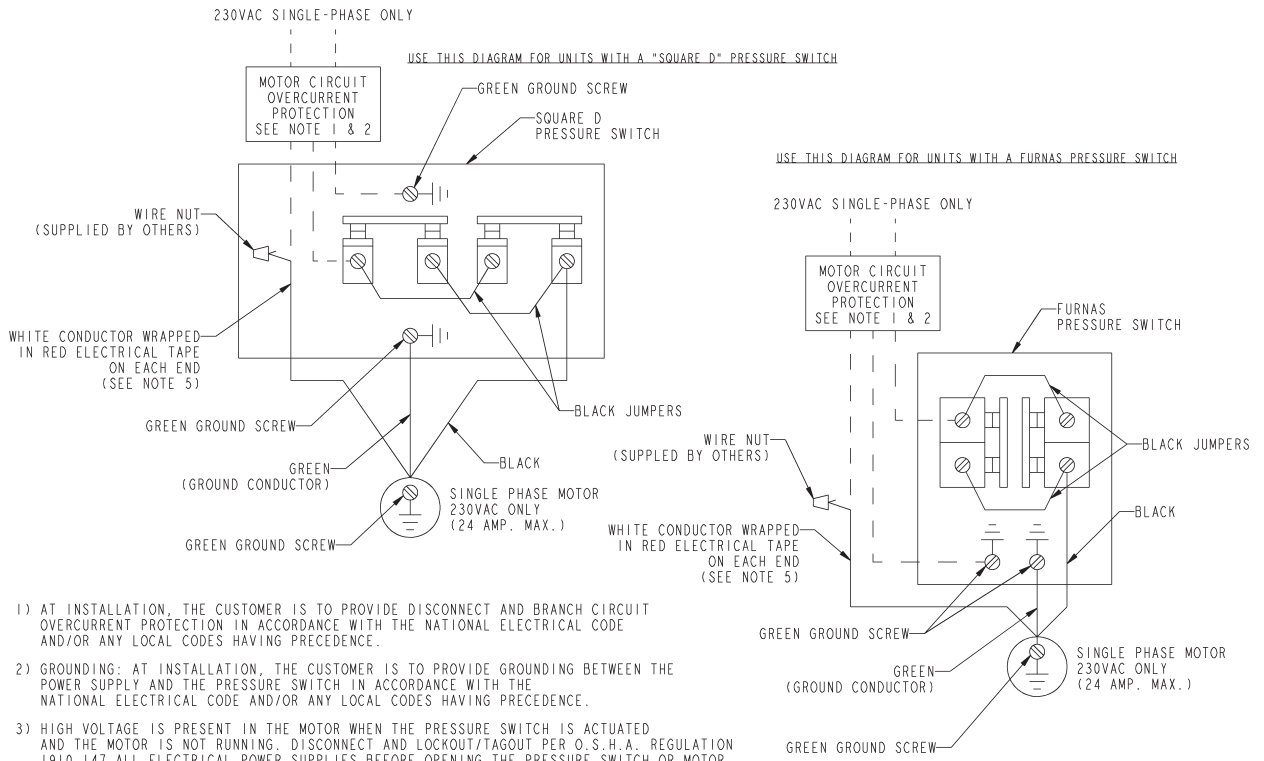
230VAC SINGLE-PHASE ONLY

USE THIS DIAGRAM FOR UNITS WITH A "SQUARE D" PRESSURE SWITCH

MOTOR CIRCUIT OVERCURRENT PROTECTION SEE NOTE 1 & 2

GREEN GROUND SCREW

SQUARE D PRESSURE SWITCH

WIRE NUT (SUPPLIED BY OTHERS)

WHITE CONDUCTOR WRAPPED IN RED ELECTRICAL TAPE ON EACH END (SEE NOTE 5)

GREEN GROUND SCREW

BLACK JUMPERS

GREEN (GROUND CONDUCTOR)

BLACK

SINGLE PHASE MOTOR 230VAC ONLY (24 AMP. MAX.)

GREEN GROUND SCREW

USE THIS DIAGRAM FOR UNITS WITH A FURNAS PRESSURE SWITCH

230VAC SINGLE-PHASE ONLY

MOTOR CIRCUIT OVERCURRENT PROTECTION SEE NOTE 1 & 2

FURNAS PRESSURE SWITCH

WIRE NUT (SUPPLED BY OTHERS)

BLACK JUMPERS

BLACK

WHITE CONDUCTOR WRAPPED IN RED ELECTRICAL TAPE ON EACH END (SEE NOTE 5)

GREEN GROUND SCREW

GREEN (GROUND CONDUCTOR)

SINGLE PHASE MOTOR 230VAC ONLY (24 AMP. MAX.)

GREEN GROUND SCREW

1) AT INSTALLATION, THE CUSTOMER IS TO PROVIDE DISCONNECT AND BRANCH CIRCUIT OVERCURRENT PROTECTION IN ACCORDANCE WITH THE NATIONAL ELECTRICAL CODE AND/OR ANY LOCAL CODES HAVING PRECEDENCE.

2) GROUNDING: AT INSTALLATION, THE CUSTOMER IS TO PROVIDE GROUNDING BETWEEN THE POWER SUPPLY AND THE PRESSURE SWITCH IN ACCORDANCE WITH THE NATIONAL ELECTRICAL CODE AND/OR ANY LOCAL CODES HAVING PRECEDENCE.

3) HIGH VOLTAGE IS PRESENT IN THE MOTOR WHEN THE PRESSURE SWITCH IS ACTUATED AND THE MOTOR IS NOT RUNNING. DISCONNECT AND LOCKOUT/TAGOUT PER O.S.H.A. REGULATION 1910.147 ALL ELECTRICAL POWER SUPPLIES BEFORE OPENING THE PRESSURE SWITCH OR MOTOR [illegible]